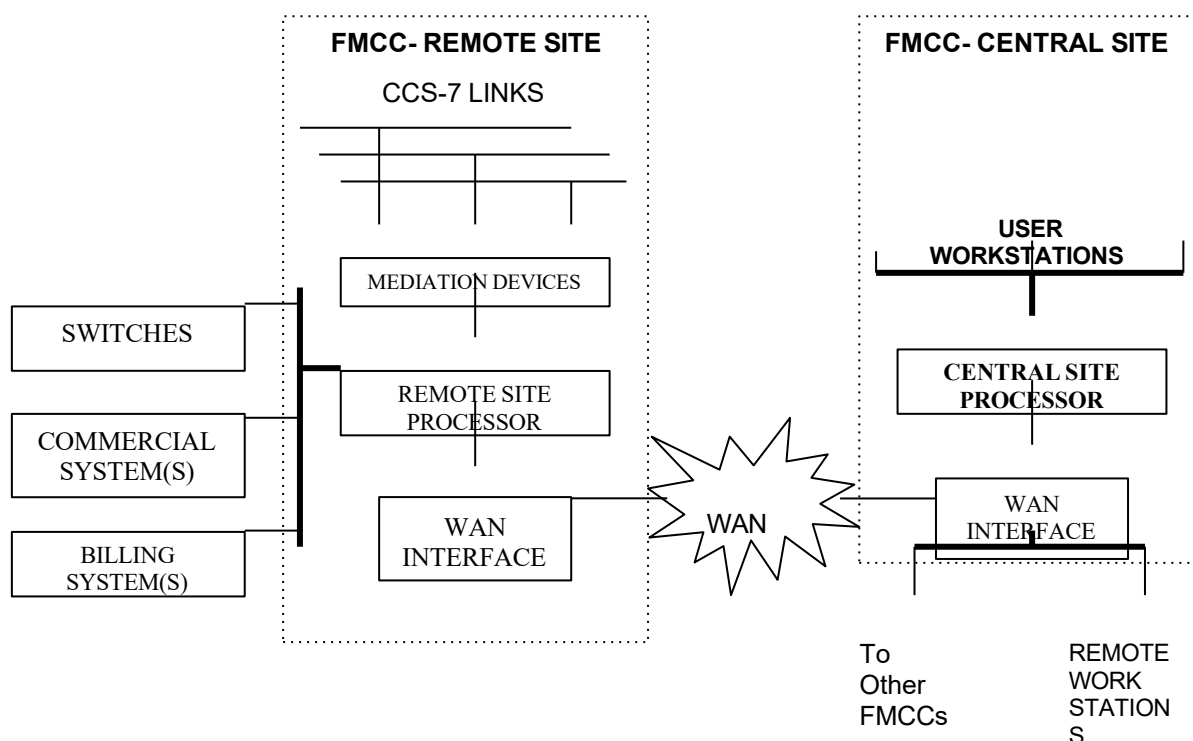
FMCC- REMOTE SITE

CCS-7 LINKS

MEDIATION DEVICES

SWITCHES

REMOTE SITE PROCESSOR

COMMERCIAL SYSTEM(S)

WAN INTERFACE

BILLING SYSTEM(S)

WAN

FMCC- CENTRAL SITE

USER WORKSTATIONS

CENTRAL SITE PROCESSOR

WAN INTERFACE

To Other FMCCs

REMOTE WORK STATION S